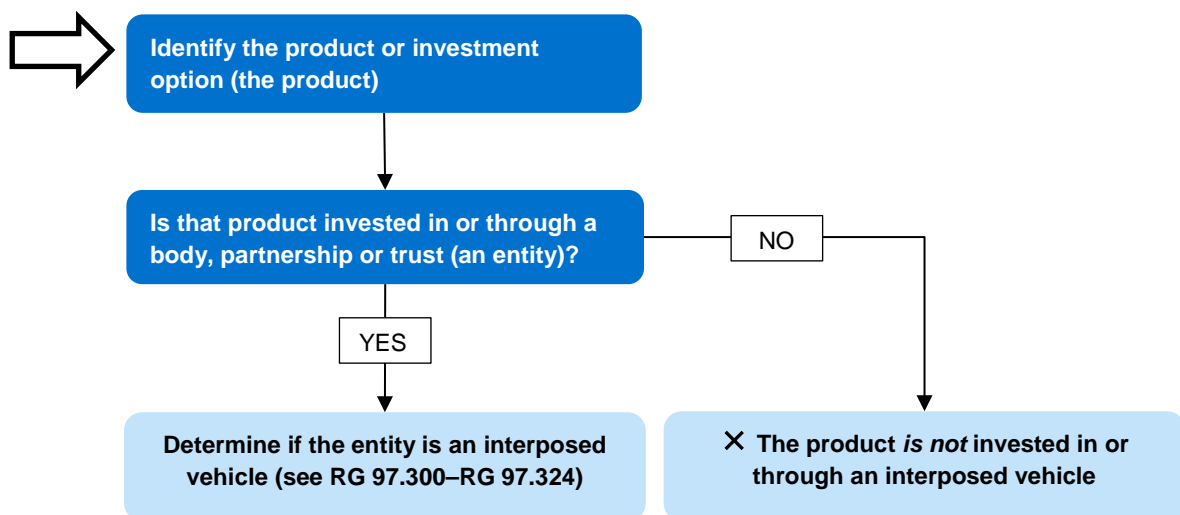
Identify the product or investment option (the product)

Is that product invested in or through a body, partnership or trust (an entity)?

NO

YES

Determine if the entity is an interposed vehicle (see RG 97.300–RG 97.324)

✕ The product *is not* invested in or through an interposed vehicle